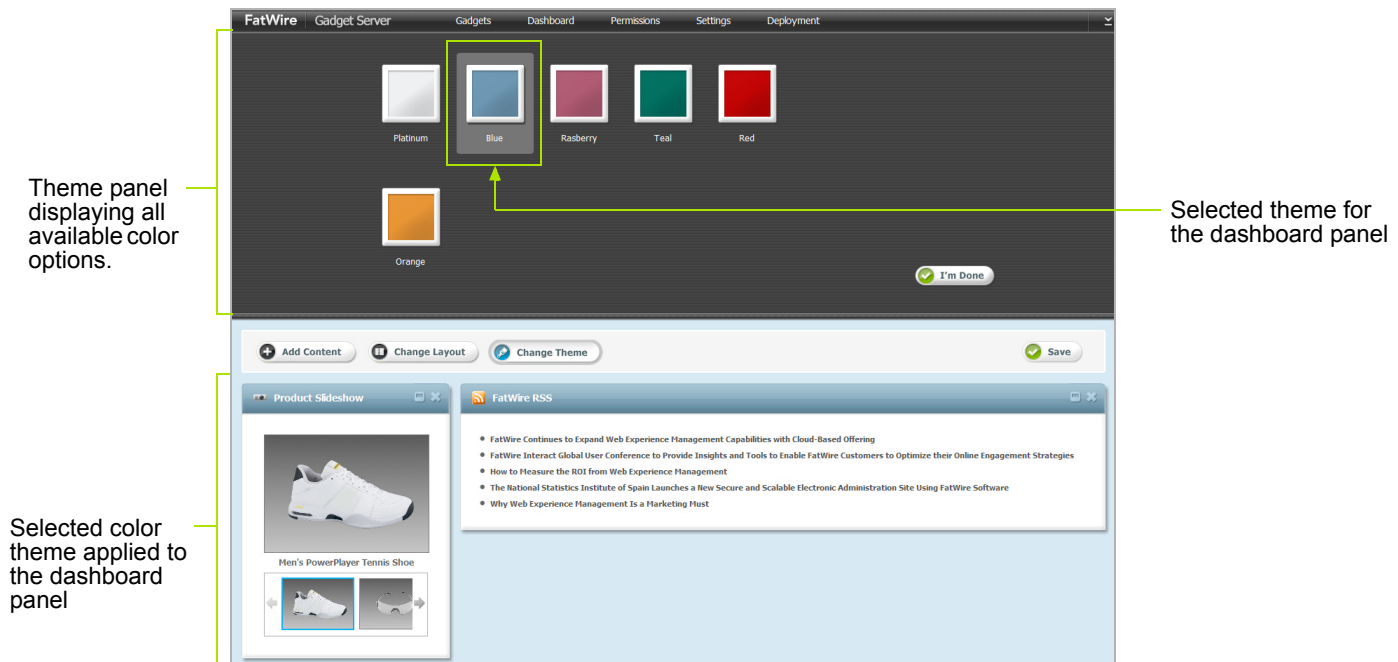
FatWire | Gadget Server  Gadgets  Dashboard  Permissions  Settings  Deployment

Theme panel displaying all available color options.

Platinum  Blue  Rasberry  Teal  Red

Orange

Selected theme for the dashboard panel

I'm Done

Add Content  Change Layout  Change Theme  Save

Product Slideshow

FatWire RSS

- FatWire Continues to Expand Web Experience Management Capabilities with Cloud-Based Offering
- FatWire Interact Global User Conference to Provide Insights and Tools to Enable FatWire Customers to Optimize their Online Engagement Strategies
- How to Measure the ROI from Web Experience Management
- The National Statistics Institute of Spain Launches a New Secure and Scalable Electronic Administration Site Using FatWire Software
- Why Web Experience Management Is a Marketing Must

Men's PowerPlayer Tennis Shoe

Selected color theme applied to the dashboard panel